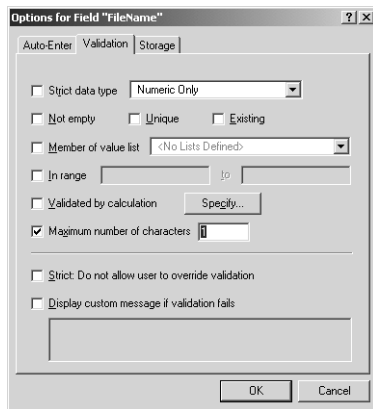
Options for Field "FileName"
?
X
Auto-Enter
Validation
Storage
Strict data type
Numeric Only
Not empty
Unique
Existing
Member of value list
<No Lists Defined>
In range
to
Validated by calculation
Specify...
Maximum number of characters
1
Strict: Do not allow user to override validation
Display custom message if validation fails
OK
Cancel